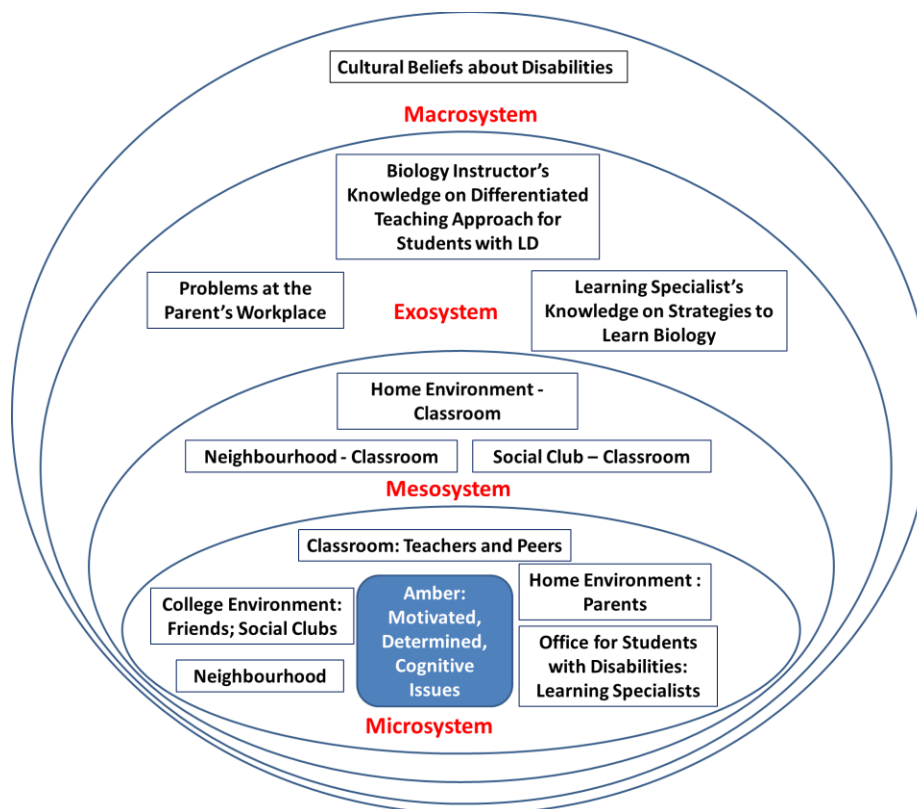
Cultural Beliefs about Disabilities

Macrosystem

Biology Instructor's Knowledge on Differentiated Teaching Approach for Students with LD

Problems at the Parent's Workplace

Exosystem

Learning Specialist's Knowledge on Strategies to Learn Biology

Home Environment - Classroom

Neighbourhood - Classroom

Social Club – Classroom

Mesosystem

Classroom: Teachers and Peers

College Environment: Friends; Social Clubs

Amber: Motivated, Determined, Cognitive Issues

Home Environment : Parents

Neighbourhood

Office for Students with Disabilities: Learning Specialists

Microsystem